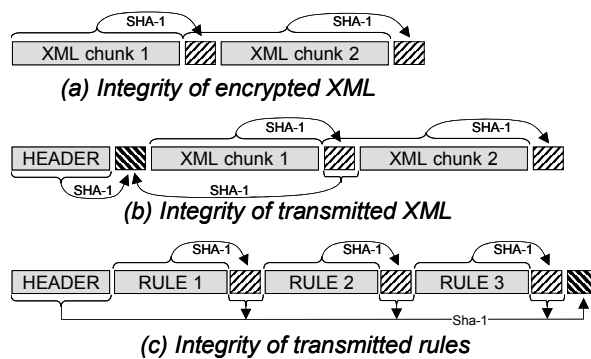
SHA-1

SHA-1

XML chunk 1

XML chunk 2

(a) Integrity of encrypted XML

SHA-1

SHA-1

HEADER

XML chunk 1

XML chunk 2

SHA-1

SHA-1

(b) Integrity of transmitted XML

SHA-1

SHA-1

SHA-1

HEADER

RULE 1

RULE 2

RULE 3

Sha-1

(c) Integrity of transmitted rules